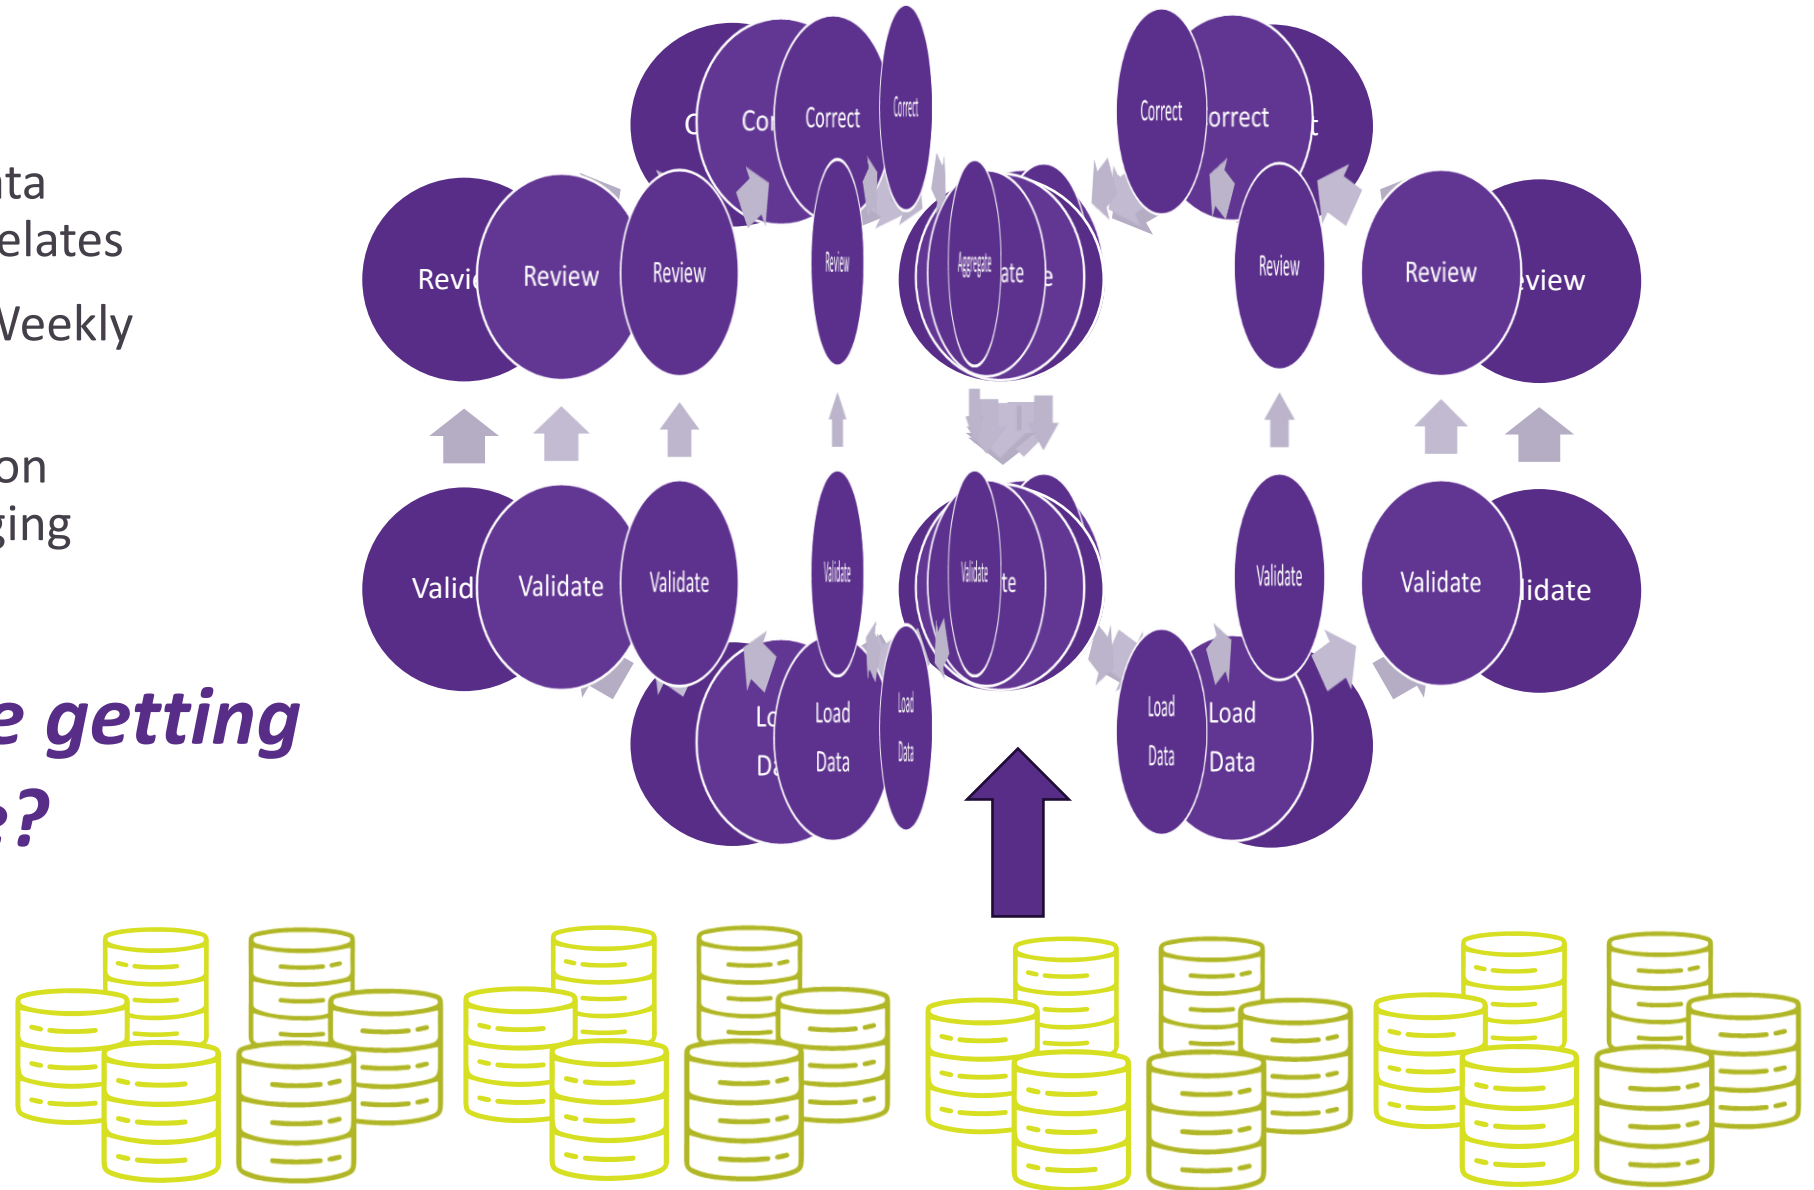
ta
elates

Veekly

on
ging

e getting
?

C Cor Correct Correct

Correct orrect t

Revi Review Review Review

Aggregate ate e

Review Review eview

Valid Validate Validate Validate

Validate te

Validate Validate lidate

Lo Da Load Data Load Data

Load Data Load Data